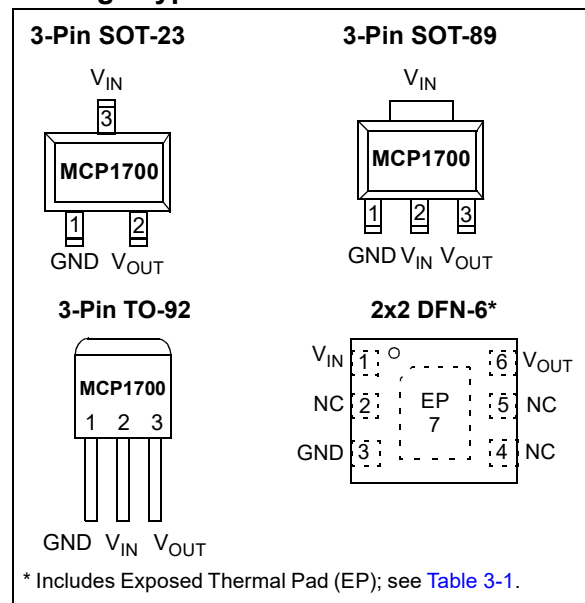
3-Pin SOT-23

$V_{IN}$

3

MCP1700

1 2

GND $V_{OUT}$

3-Pin SOT-89

$V_{IN}$

MCP1700

1 2 3

GND $V_{IN}$ $V_{OUT}$

3-Pin TO-92

MCP1700

1 2 3

GND $V_{IN}$ $V_{OUT}$

2x2 DFN-6*

$V_{IN}$ 1

NC 2

GND 3

EP 7

6 $V_{OUT}$

5 NC

4 NC

* Includes Exposed Thermal Pad (EP); see Table 3-1.